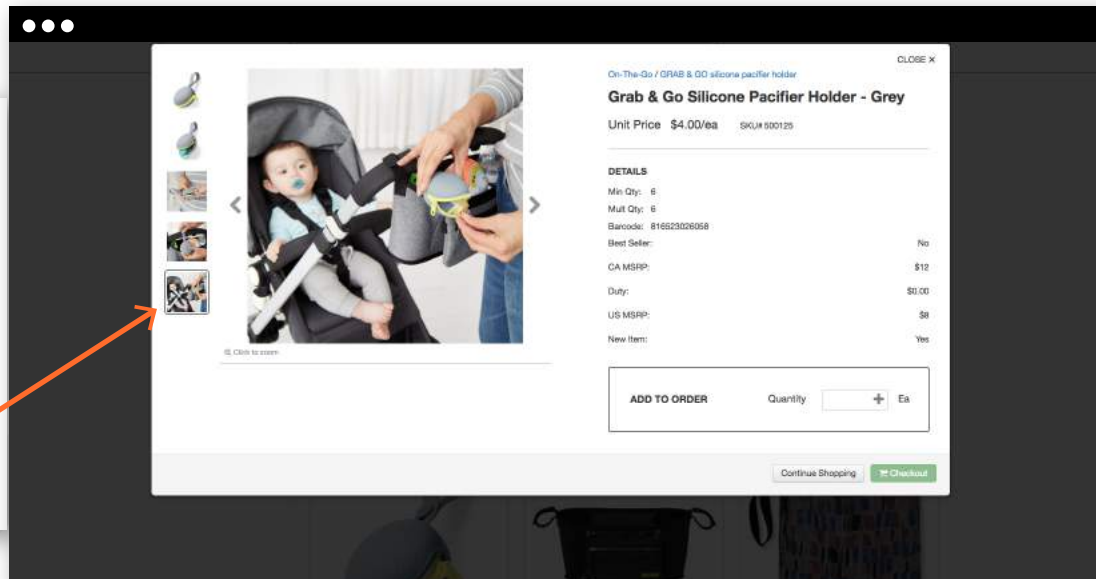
CLOSE ×

On-The-Go / GRAB & GO silicone pacifier holder

Grab & Go Silicone Pacifier Holder - Grey

Unit Price $4.00/ea SKU# 500125

DETAILS

Min Qty: 6

Mult Qty: 6

Barcode: 816523026058

| | |
|---|---|
| Best Seller: | No |
| CA MSRP: | $12 |
| Duty: | $0.00 |
| US MSRP: | $8 |
| New Item: | Yes |

Click to zoom

ADD TO ORDER Quantity + Ea

Continue Shopping Checkout